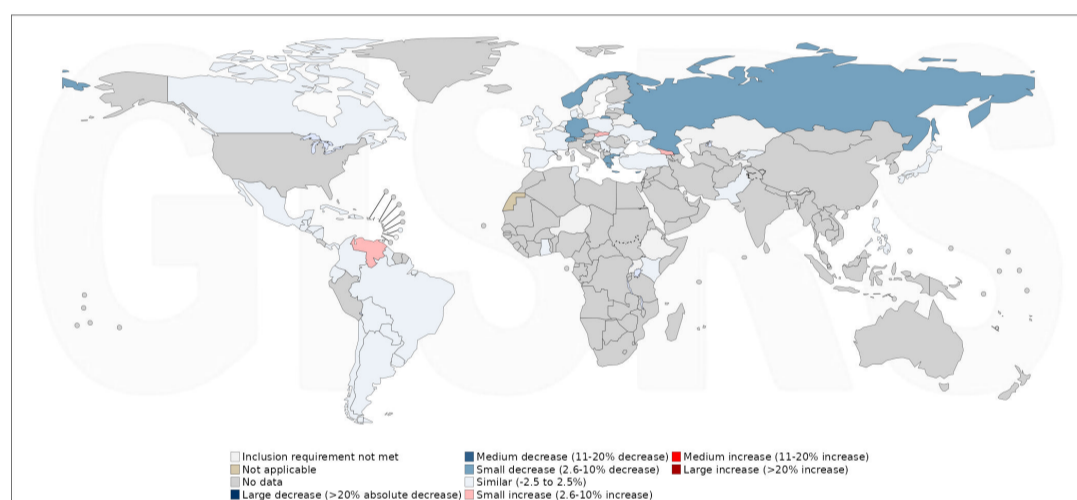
GLASS

Inclusion requirement not met
Not applicable
No data
Large decrease (>20% absolute decrease)
Medium decrease (11-20% decrease)
Small decrease (2.6-10% decrease)
Similar (-2.5 to 2.5%)
Small increase (2.6-10% increase)
Medium increase (11-20% increase)
Large increase (>20% increase)